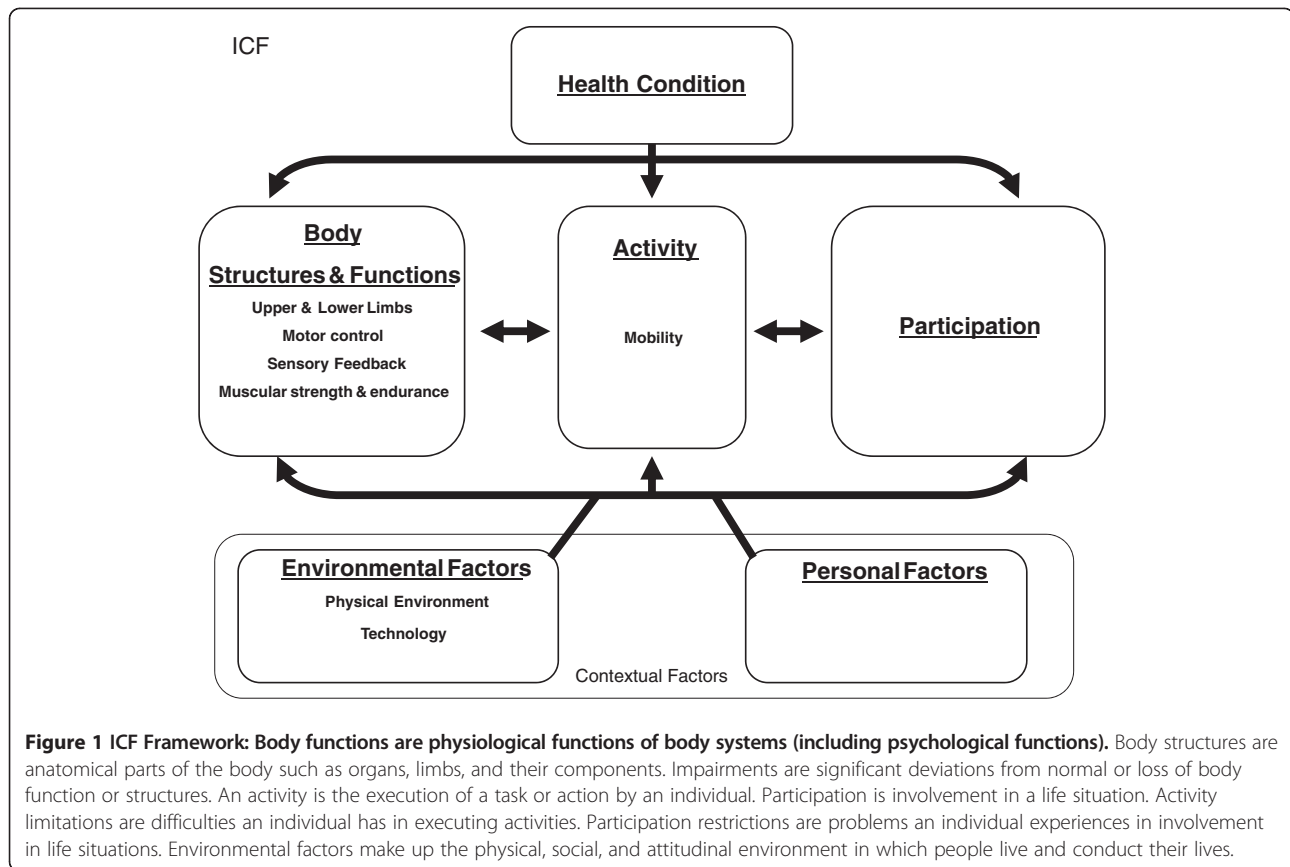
ICF

Health Condition

Body Structures & Functions

Upper & Lower Limbs

Motor control

Sensory Feedback

Muscular strength & endurance

Activity

Mobility

Participation

Environmental Factors

Physical Environment

Technology

Personal Factors

Contextual Factors

**Figure 1 ICF Framework: Body functions are physiological functions of body systems (including psychological functions).** Body structures are anatomical parts of the body such as organs, limbs, and their components. Impairments are significant deviations from normal or loss of body function or structures. An activity is the execution of a task or action by an individual. Participation is involvement in a life situation. Activity limitations are difficulties an individual has in executing activities. Participation restrictions are problems an individual experiences in involvement in life situations. Environmental factors make up the physical, social, and attitudinal environment in which people live and conduct their lives.